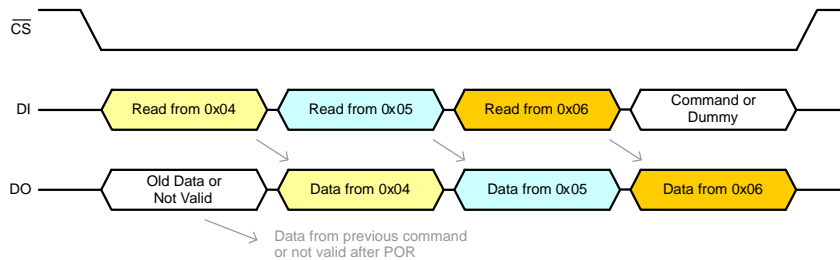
$\overline{CS}$

DI

Read from 0x04

Read from 0x05

Read from 0x06

Command or Dummy

DO

Old Data or Not Valid

Data from 0x04

Data from 0x05

Data from 0x06

Data from previous command or not valid after POR